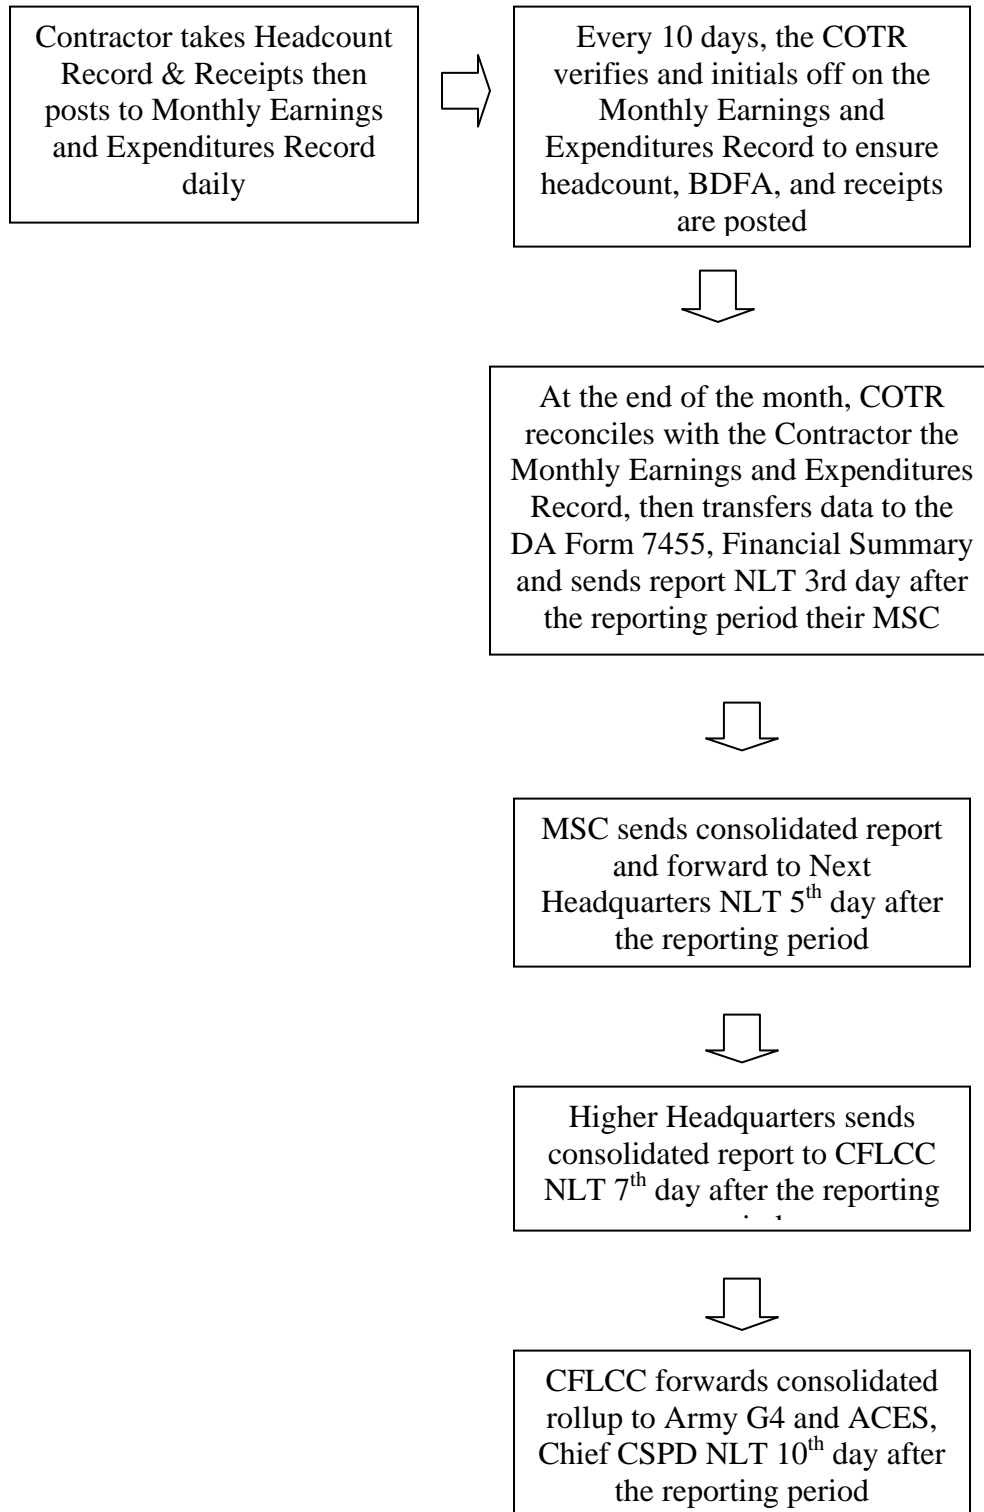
Contractor takes Headcount Record & Receipts then posts to Monthly Earnings and Expenditures Record daily

Every 10 days, the COTR verifies and initials off on the Monthly Earnings and Expenditures Record to ensure headcount, BDFA, and receipts are posted

At the end of the month, COTR reconciles with the Contractor the Monthly Earnings and Expenditures Record, then transfers data to the DA Form 7455, Financial Summary and sends report NLT 3rd day after the reporting period their MSC

MSC sends consolidated report and forward to Next Headquarters NLT 5$^{th}$ day after the reporting period

Higher Headquarters sends consolidated report to CFLCC NLT 7$^{th}$ day after the reporting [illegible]

CFLCC forwards consolidated rollup to Army G4 and ACES, Chief CSPD NLT 10$^{th}$ day after the reporting period